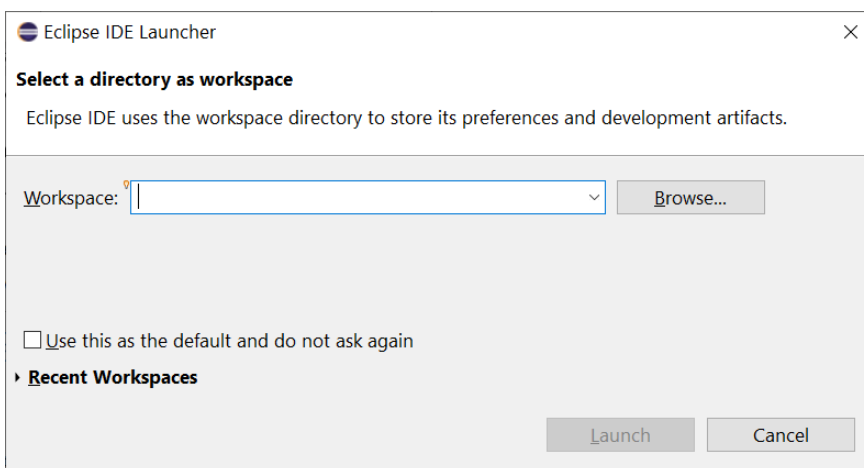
Eclipse IDE Launcher

Select a directory as workspace

Eclipse IDE uses the workspace directory to store its preferences and development artifacts.

Workspace:

Browse...

Use this as the default and do not ask again

Recent Workspaces

Launch

Cancel